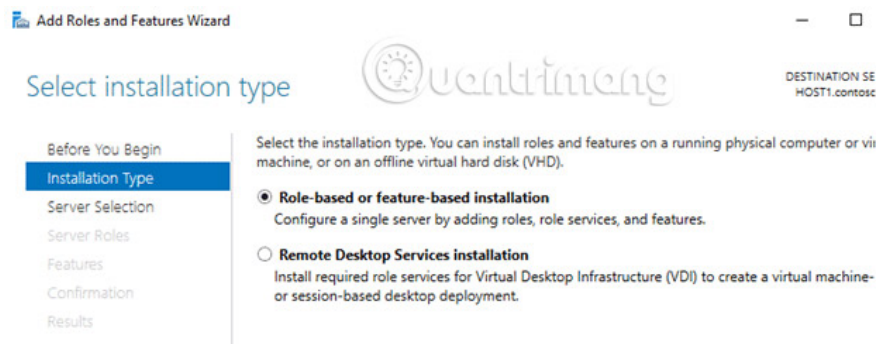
Add Roles and Features Wizard

Select installation type

Quantrimang

DESTINATION SE
HOST1.contos

Before You Begin
Installation Type
Server Selection
Server Roles
Features
Confirmation
Results

Select the installation type. You can install roles and features on a running physical computer or vi machine, or on an offline virtual hard disk (VHD).

Role-based or feature-based installation
Configure a single server by adding roles, role services, and features.

Remote Desktop Services installation
Install required role services for Virtual Desktop Infrastructure (VDI) to create a virtual machine- or session-based desktop deployment.